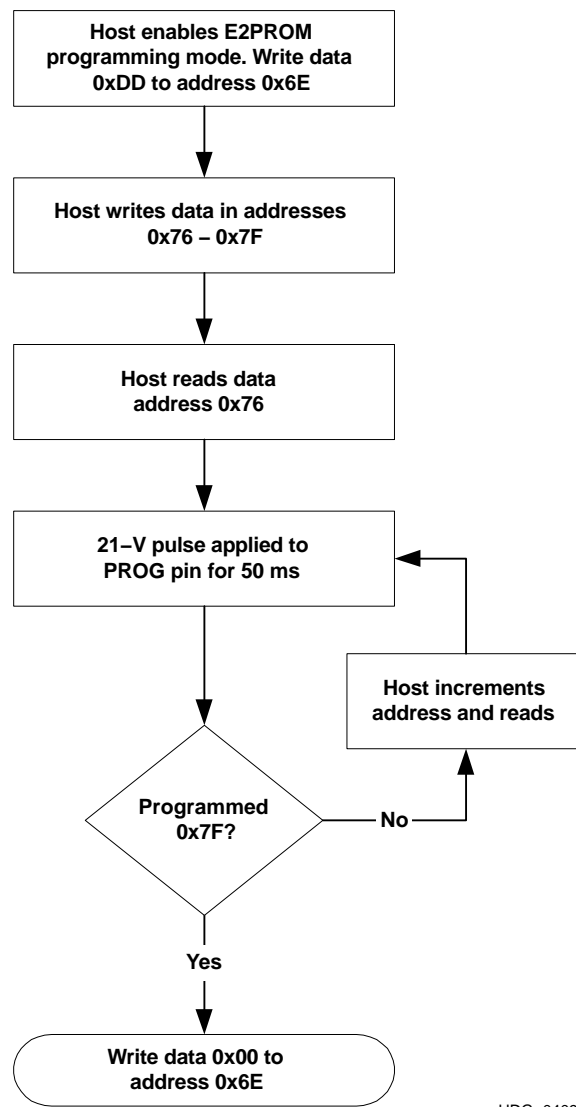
Host enables E2PROM programming mode. Write data 0xDD to address 0x6E

Host writes data in addresses 0x76 – 0x7F

Host reads data address 0x76

21−V pulse applied to PROG pin for 50 ms

Host increments address and reads

Programmed 0x7F?

No

Yes

Write data 0x00 to address 0x6E

UDG−0403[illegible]